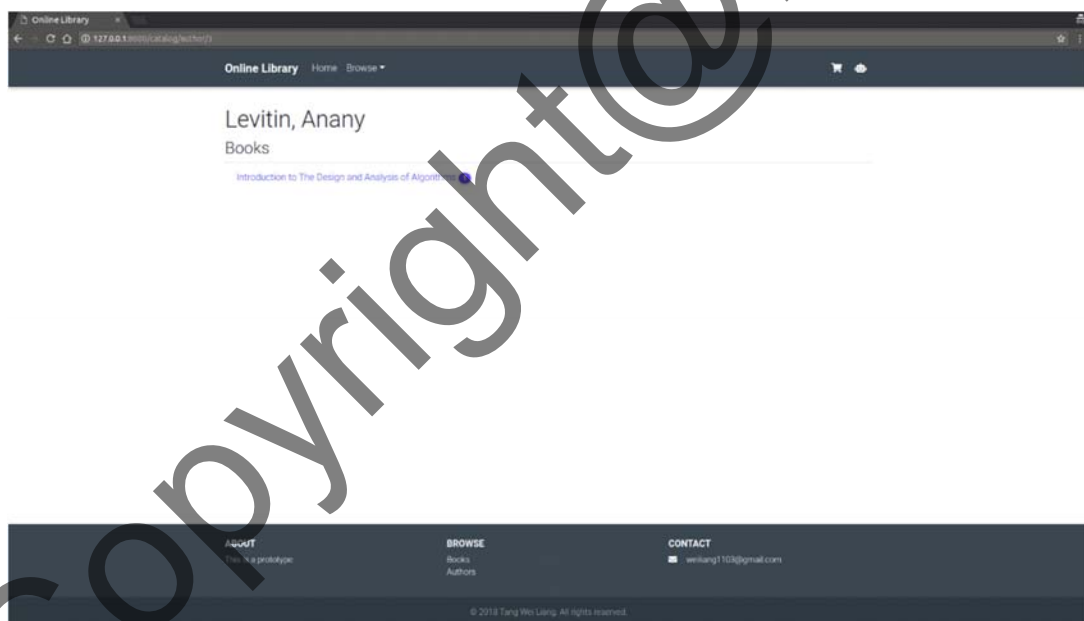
Online Library ×

127.0.0.1:8000/catalog/author/1

Online Library Home Browse ▾

Levitin, Anany

Books

Introduction to The Design and Analysis of Algorithms

copyright@

ABOUT

This is a prototype

BROWSE

Books

Authors

CONTACT

weiliang1103@gmail.com

© 2018 Tang Wei Liang. All rights reserved.